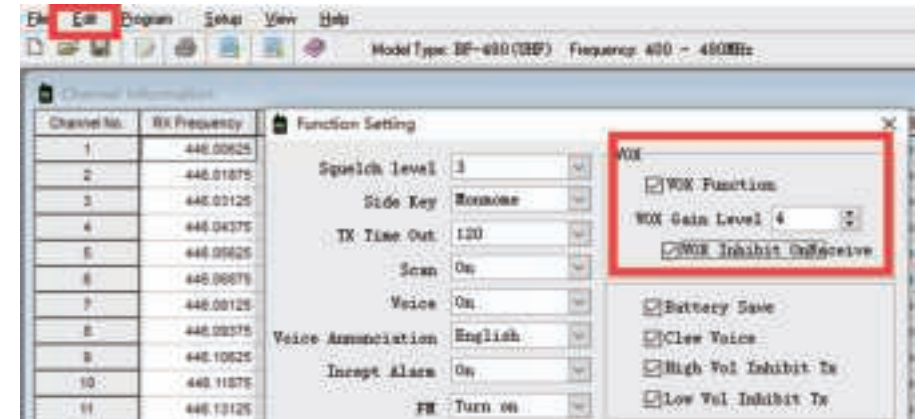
File Edit Program Setup View Help

Model Type: BF-480(UHF) Frequency: 400 - 480MHz

Channel Information

| Channel No. | RX Frequency |
|---|---|
| 1 | 446.00625 |
| 2 | 446.01875 |
| 3 | 446.03125 |
| 4 | 446.04375 |
| 5 | 446.05625 |
| 6 | 446.06875 |
| 7 | 446.08125 |
| 8 | 446.09375 |
| 9 | 446.10625 |
| 10 | 446.11875 |
| 11 | 446.13125 |

Function Setting

Squelch level 3
Side Key Monmone
TX Time Out 120
Scan On
Voice On
Voice Annunciation English
Incept Alarm On
FM Turn on

VOX
VOX Function
VOX Gain Level 4
VOX Inhibit OnReceive

Battery Save
Clew Voice
High Vol Inhibit Tx
Low Vol Inhibit Tx